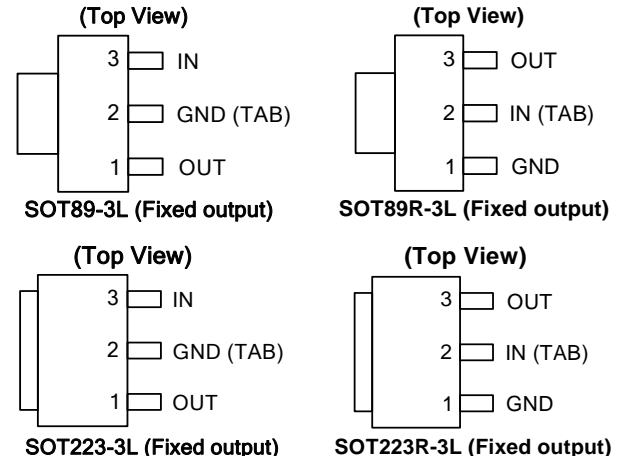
(Top View)

3 IN
2 GND (TAB)
1 OUT

SOT89-3L (Fixed output)

(Top View)

3 OUT
2 IN (TAB)
1 GND

SOT89R-3L (Fixed output)

(Top View)

3 IN
2 GND (TAB)
1 OUT

SOT223-3L (Fixed output)

(Top View)

3 OUT
2 IN (TAB)
1 GND

SOT223R-3L (Fixed output)